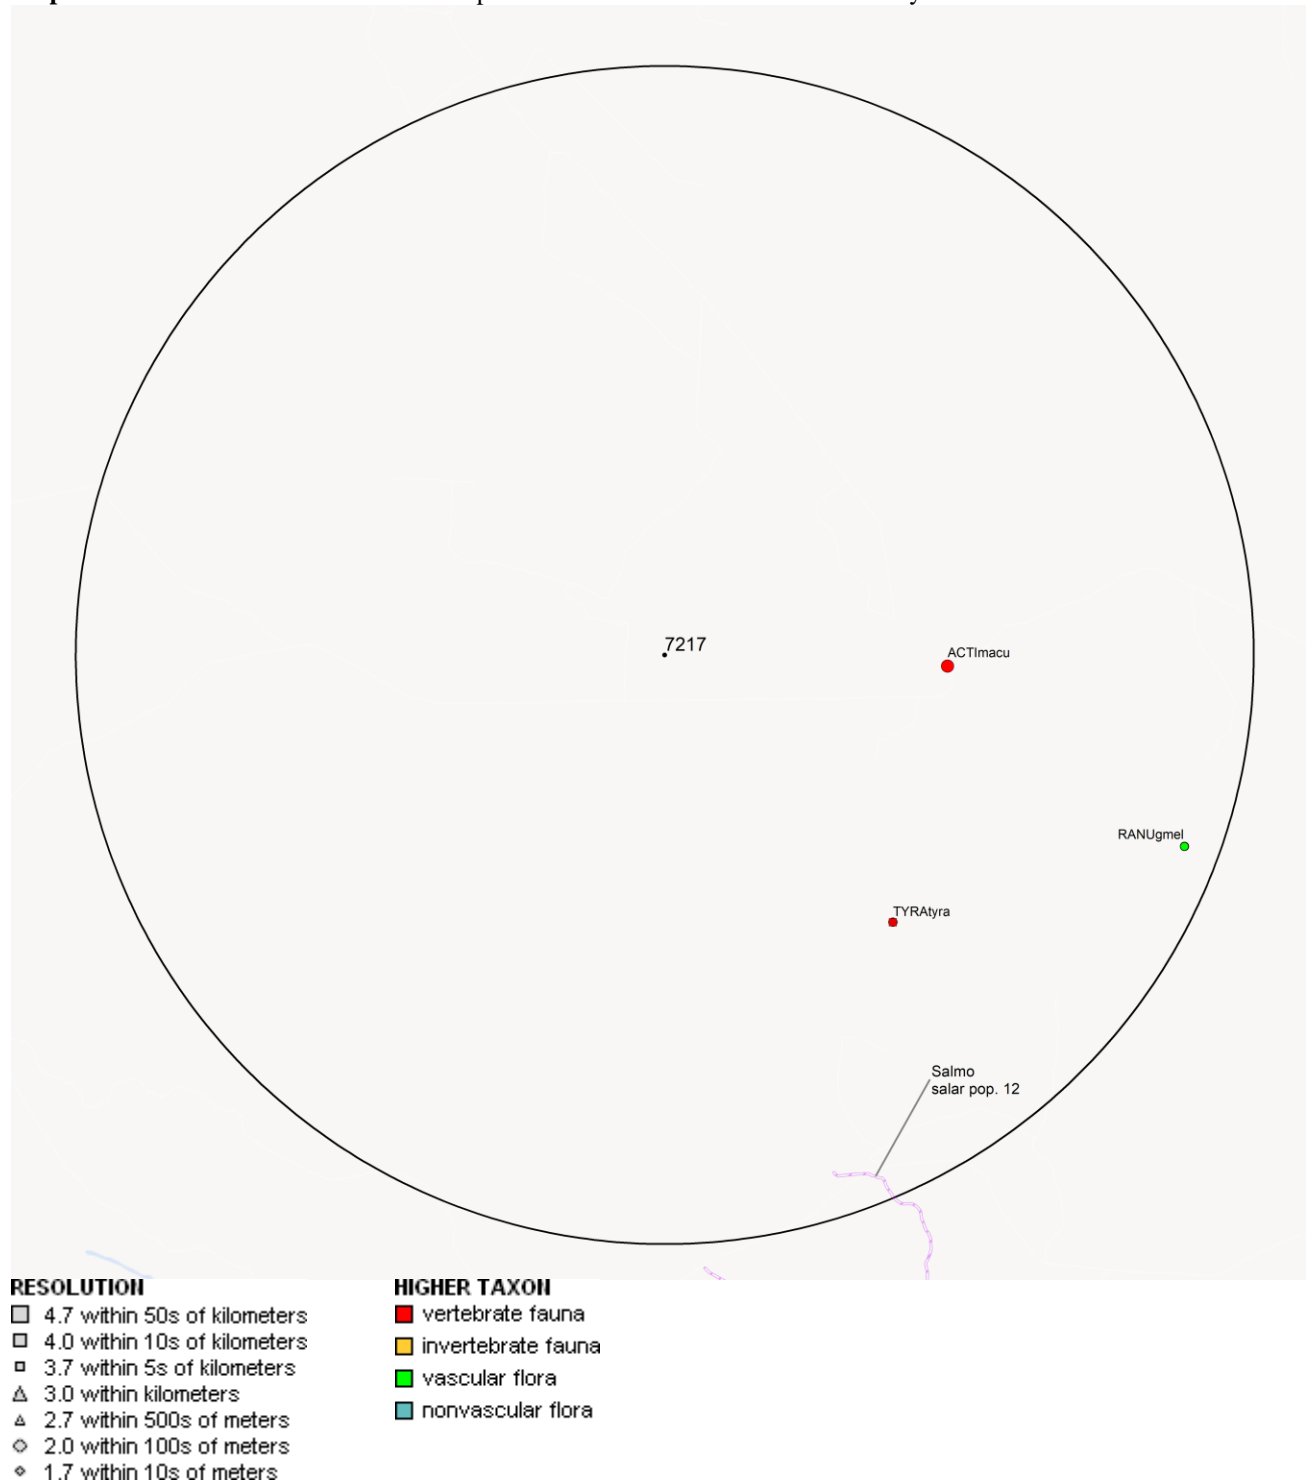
7217

ACTImacu

RANUgmel

TYRAtyra

Salmo salar pop. 12

RESOLUTION
4.7 within 50s of kilometers
4.0 within 10s of kilometers
3.7 within 5s of kilometers
3.0 within kilometers
2.7 within 500s of meters
2.0 within 100s of meters
1.7 within 10s of meters

HIGHER TAXON
vertebrate fauna
invertebrate fauna
vascular flora
nonvascular flora